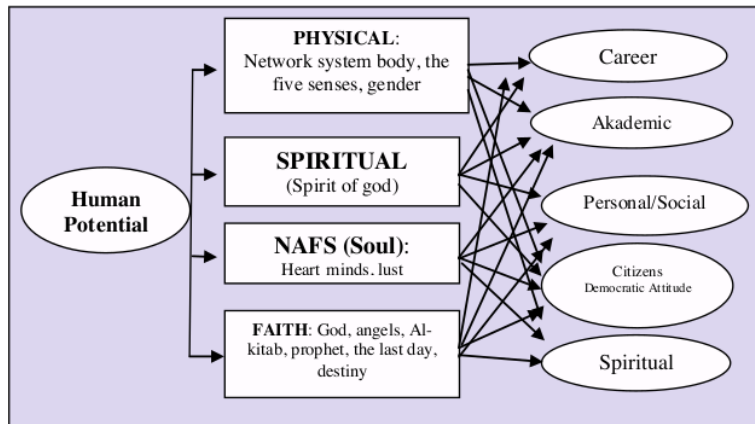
Human Potential

PHYSICAL: Network system body, the five senses, gender

SPIRITUAL (Spirit of god)

NAFS (Soul): Heart minds. lust

FAITH: God, angels, Al-kitab, prophet, the last day, destiny

Career

Akademic

Personal/Social

Citizens
Democratic Attitude

Spiritual